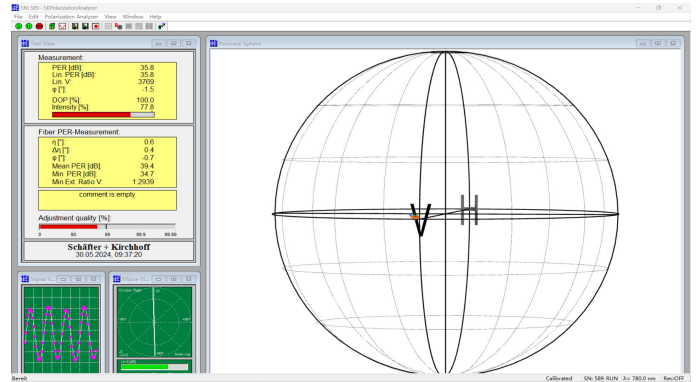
SN: 589 - SKPolarizationAnalyzer
File Edit Polarization Analyzer View Window Help

Text View

Measurement:
PER [dB]: 35.8
Lin. PER [dB]: 35.8
Lin. V: 3709
φ [°]: -1.5
DOP [%]: 100.0
Intensity [%]: 77.6

Fiber PER-Measurement:
η [°]: 0.6
Δη [°]: 0.4
φ [°]: -0.7
Mean PER [dB]: 39.4
Min PER [dB]: 34.7
Min Ext. Ratio V: 1.2939

comment is empty

Adjustment quality [%]:
0 90 99 99.9 99.99

Schäfter + Kirchhoff
30.05.2024, 09:37:20

Signal V...

Ellipse Vi...

Poincaré Sphere

V H

Bereit
Calibrated SN: 589 RUN λ= 780.0 nm RecOFF